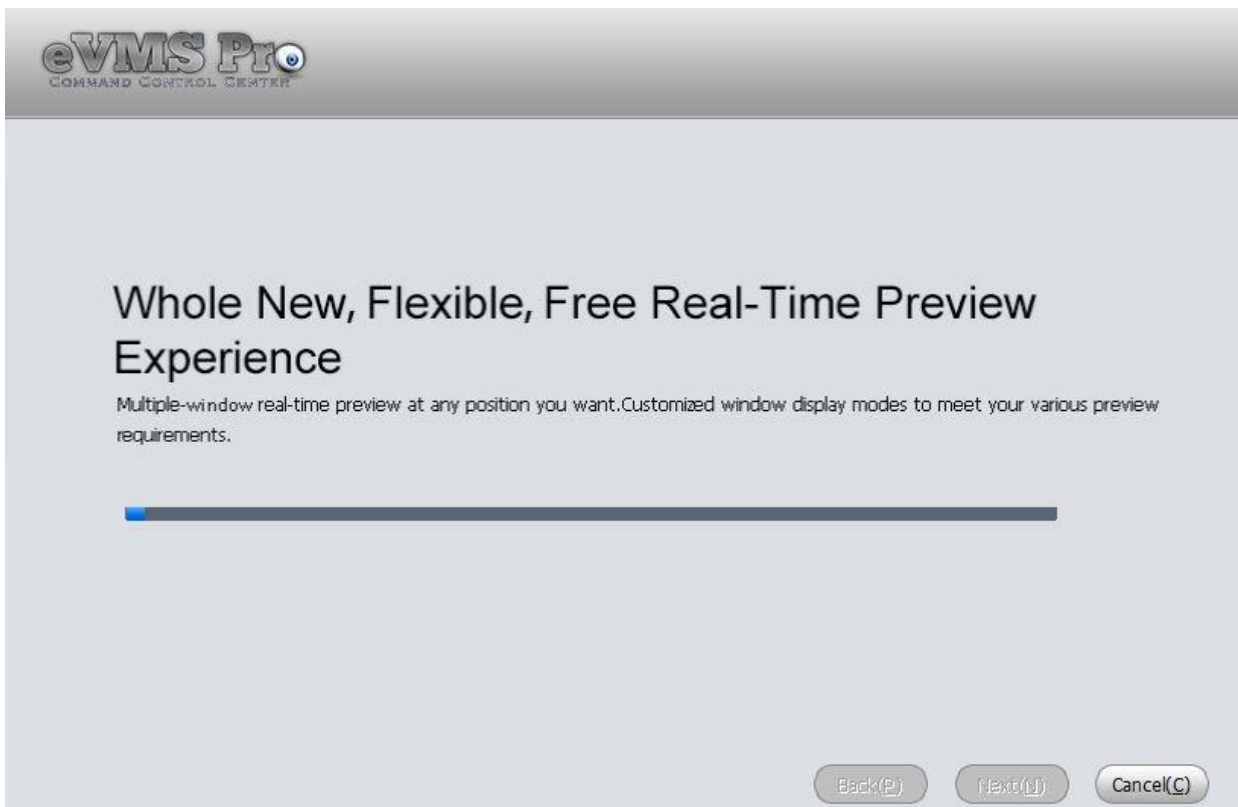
eVMS Pro
COMMAND CONTROL CENTER

Whole New, Flexible, Free Real-Time Preview Experience

Multiple-window real-time preview at any position you want.Customized window display modes to meet your various preview requirements.

Back(P) Next(N) Cancel(C)